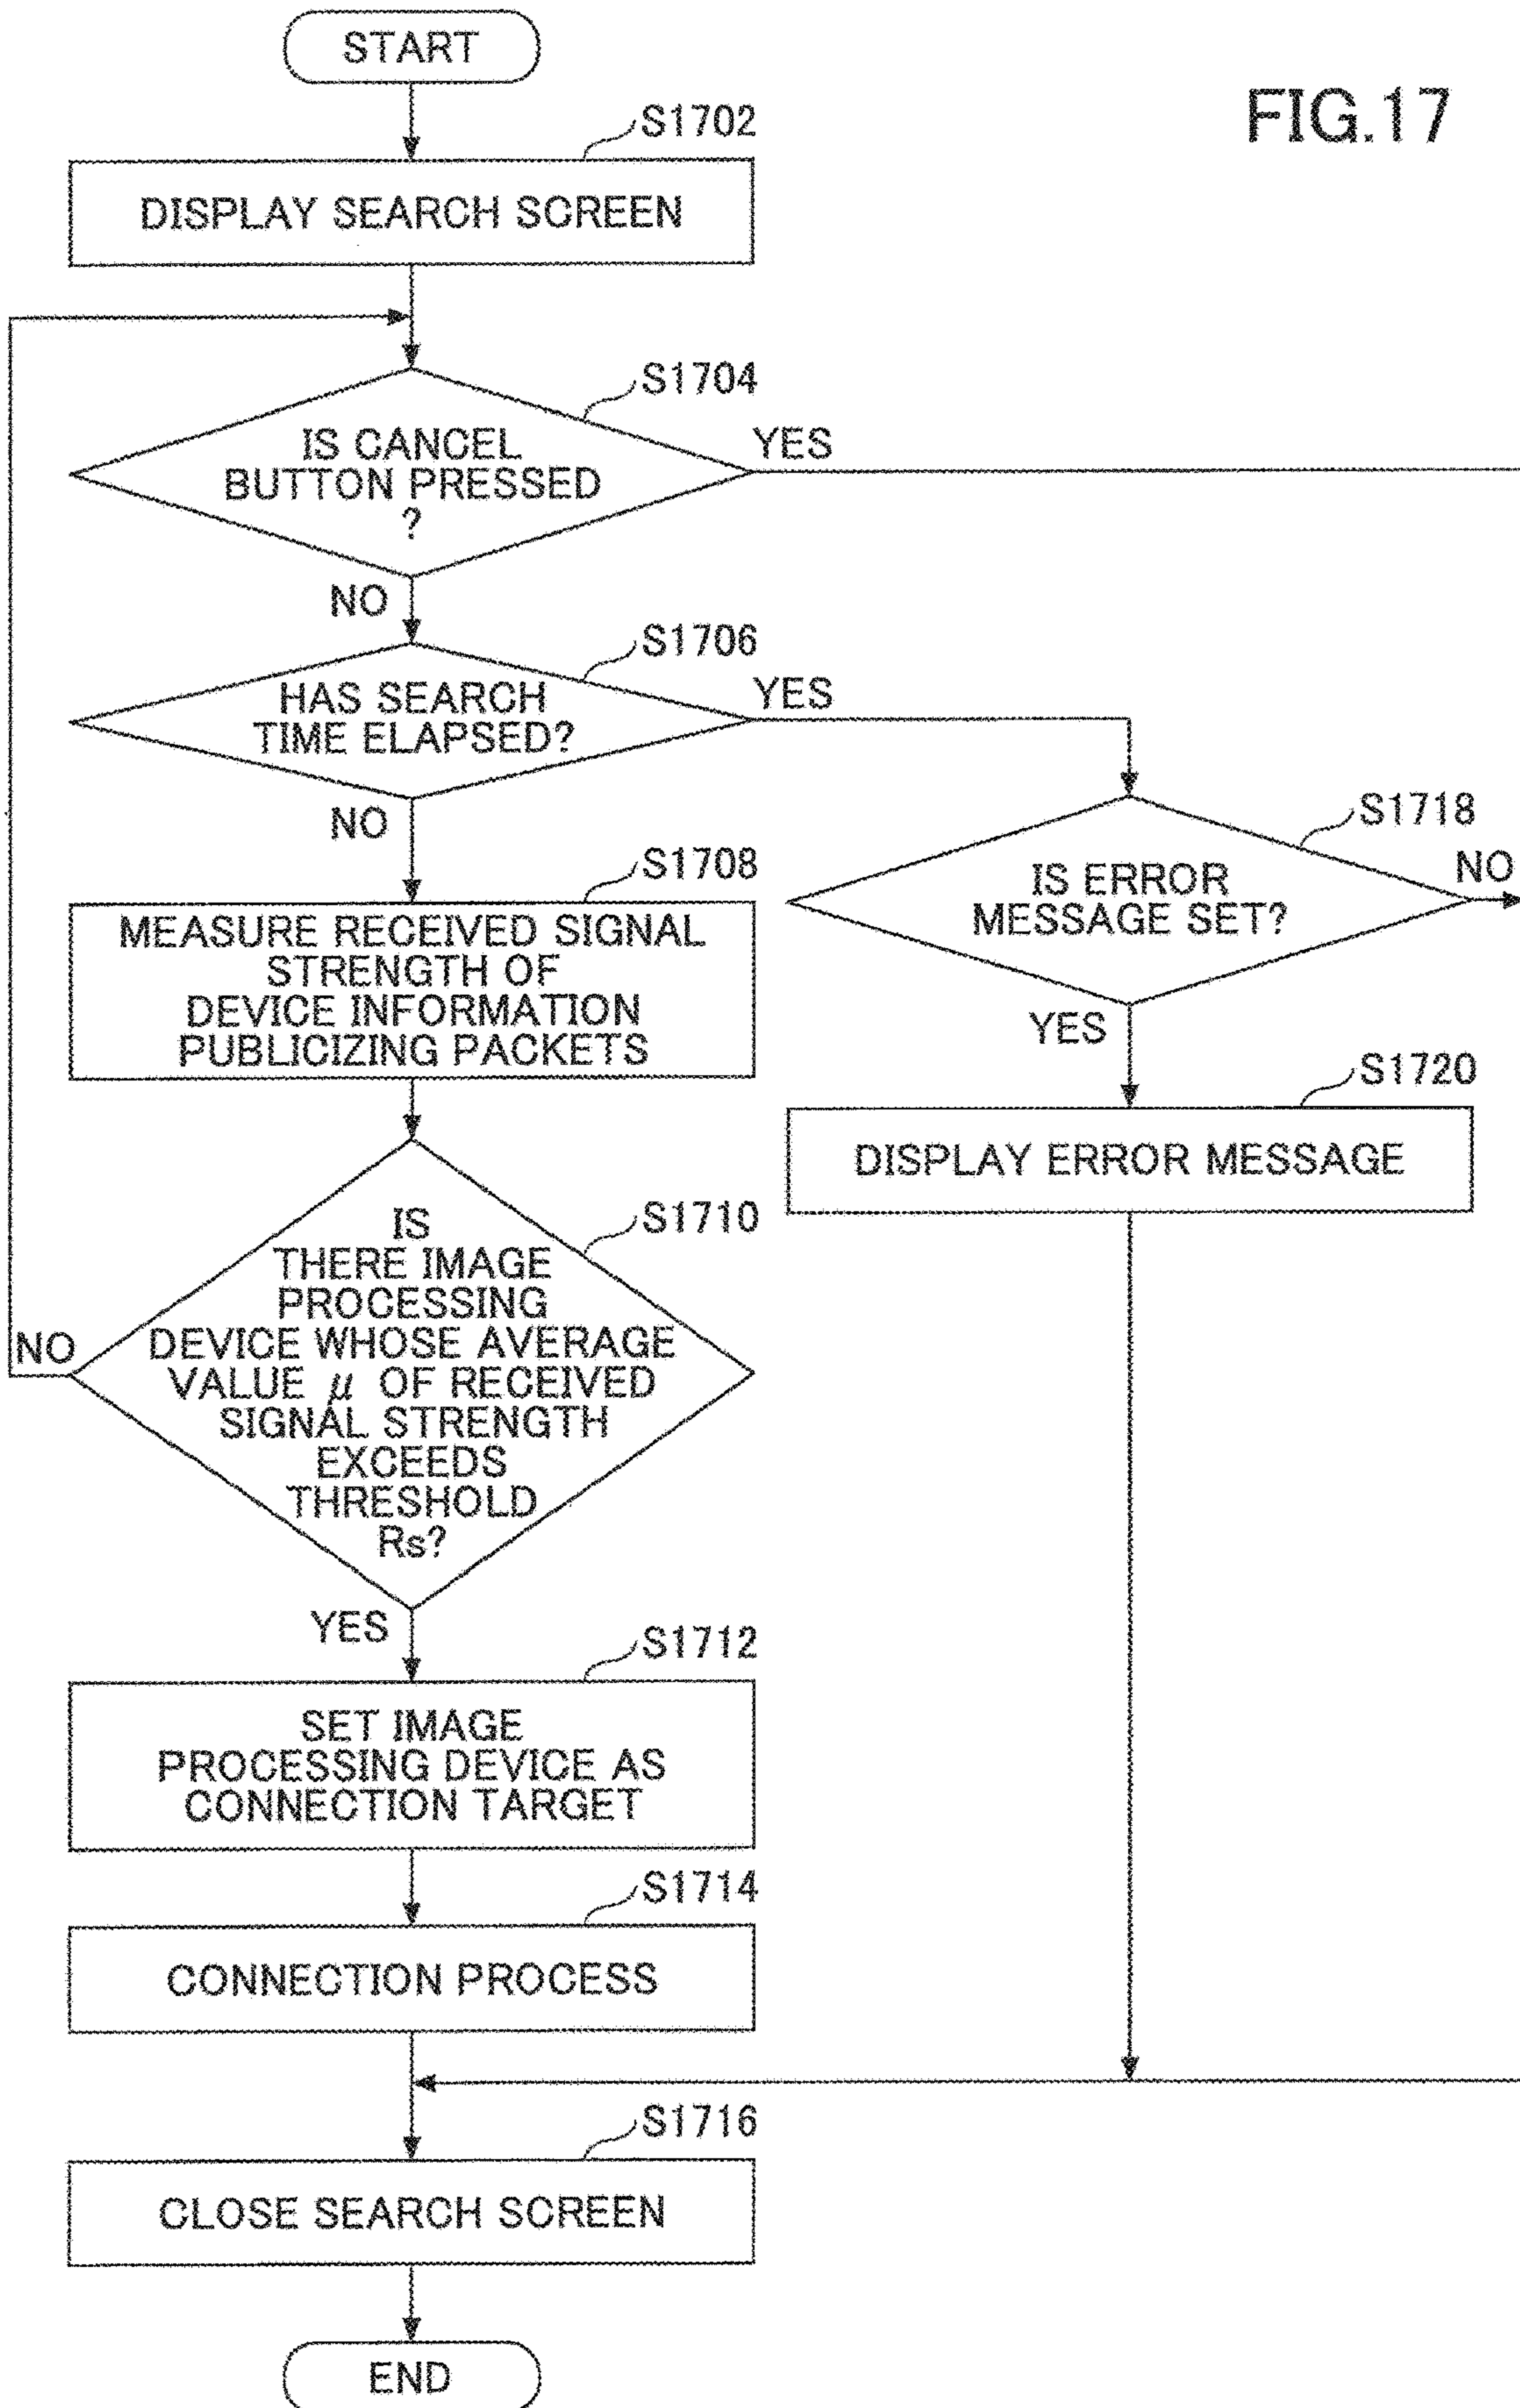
START

FIG.17

S1702

DISPLAY SEARCH SCREEN

S1704

IS CANCEL BUTTON PRESSED ?

YES

NO

S1706

HAS SEARCH TIME ELAPSED?

YES

S1718

IS ERROR MESSAGE SET?

NO

YES

S1720

DISPLAY ERROR MESSAGE

NO

S1708

MEASURE RECEIVED SIGNAL STRENGTH OF DEVICE INFORMATION PUBLICIZING PACKETS

S1710

IS THERE IMAGE PROCESSING DEVICE WHOSE AVERAGE VALUE $\mu$ OF RECEIVED SIGNAL STRENGTH EXCEEDS THRESHOLD Rs?

NO

YES

S1712

SET IMAGE PROCESSING DEVICE AS CONNECTION TARGET

S1714

CONNECTION PROCESS

S1716

CLOSE SEARCH SCREEN

END